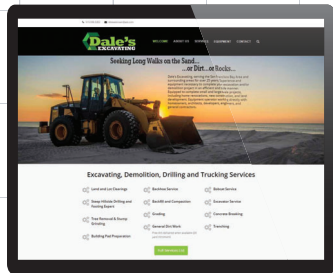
Dale's EXCAVATING

WELCOME ABOUT US SERVICES EQUIPMENT CONTACT

Seeking Long Walks on the Sand...
...or Dirt...or Rocks...

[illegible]

Excavating, Demolition, Drilling and Trucking Services

Land and Lot Clearings
Backhoe Service
Bobcat Service
Deep Hillside Drilling and Footing Expert
Backfill and Compaction
Excavator Service
Tree Removal & Stump Grinding
Grading
Concrete Breaking
Building Pad Preparation
General Dirt Work
Trenching

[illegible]